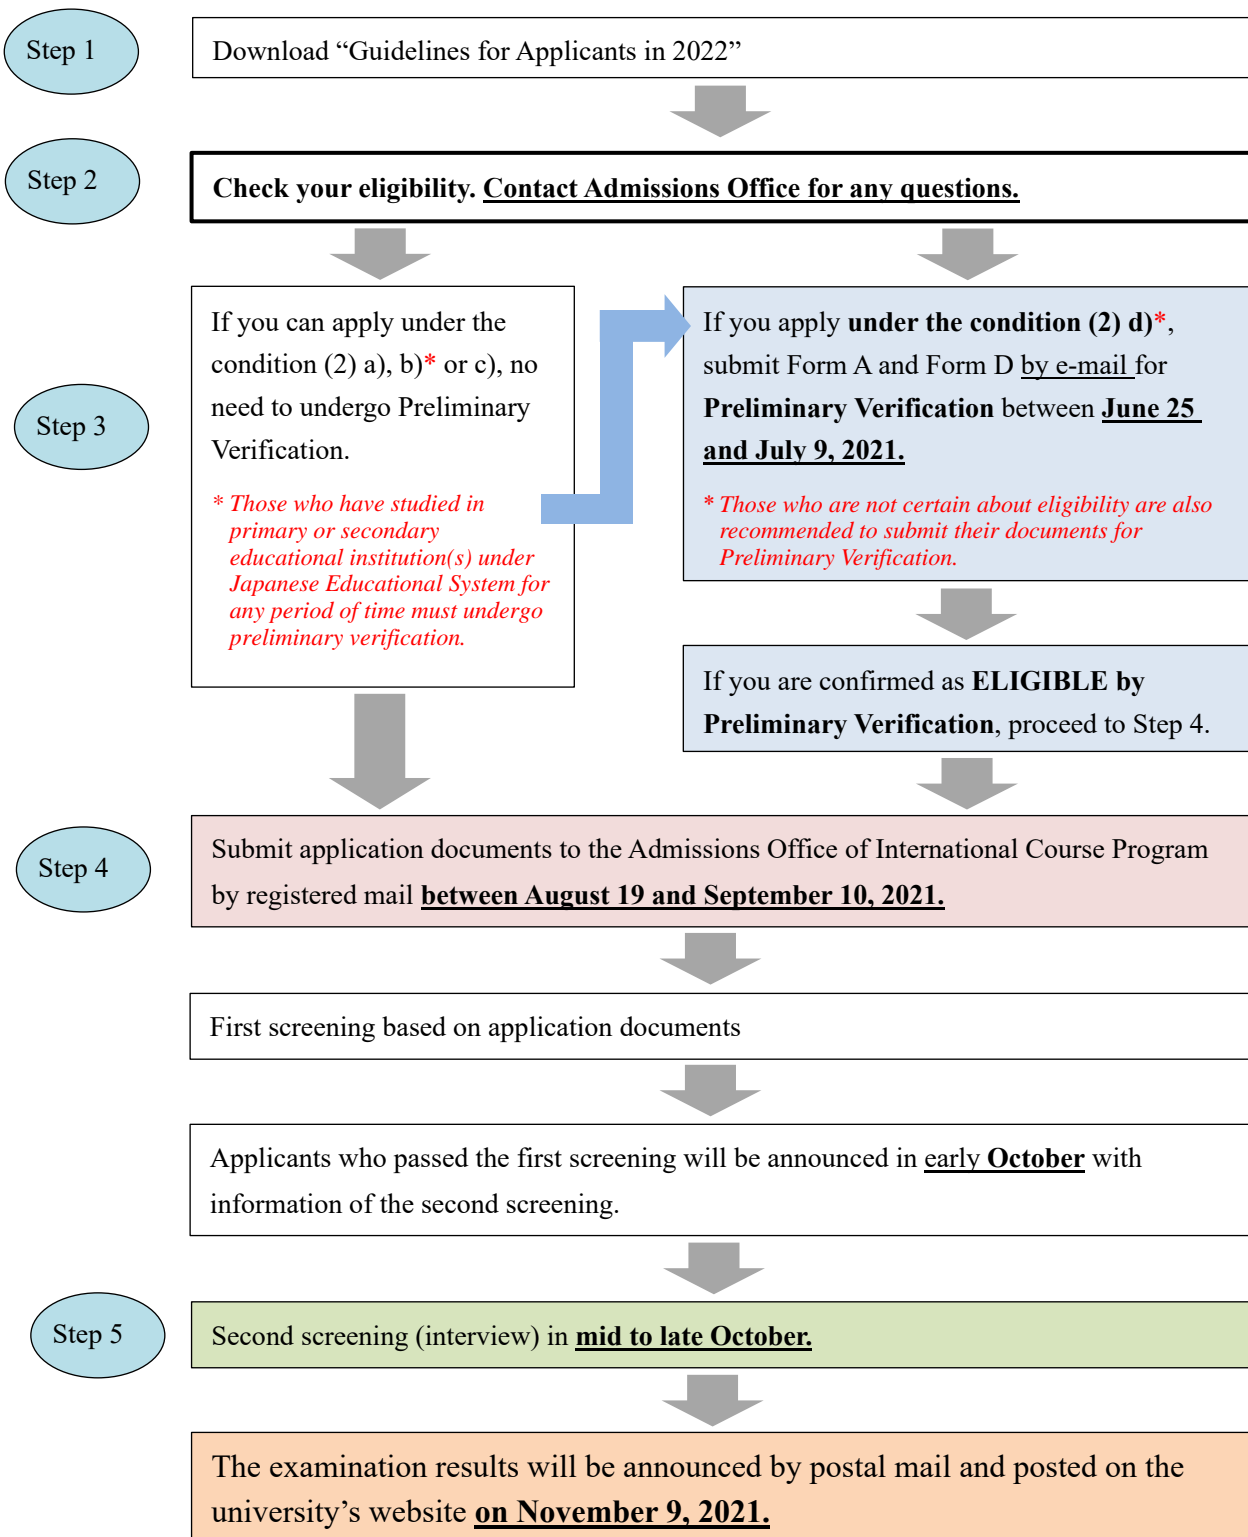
Step 1

Download “Guidelines for Applicants in 2022”

Step 2

Check your eligibility. Contact Admissions Office for any questions.

Step 3

If you can apply under the condition (2) a), b)* or c), no need to undergo Preliminary Verification.

* Those who have studied in primary or secondary educational institution(s) under Japanese Educational System for any period of time must undergo preliminary verification.

If you apply under the condition (2) d)*, submit Form A and Form D by e-mail for Preliminary Verification between June 25 and July 9, 2021.

* Those who are not certain about eligibility are also recommended to submit their documents for Preliminary Verification.

If you are confirmed as ELIGIBLE by Preliminary Verification, proceed to Step 4.

Step 4

Submit application documents to the Admissions Office of International Course Program by registered mail between August 19 and September 10, 2021.

First screening based on application documents

Applicants who passed the first screening will be announced in early October with information of the second screening.

Step 5

Second screening (interview) in mid to late October.

The examination results will be announced by postal mail and posted on the university’s website on November 9, 2021.